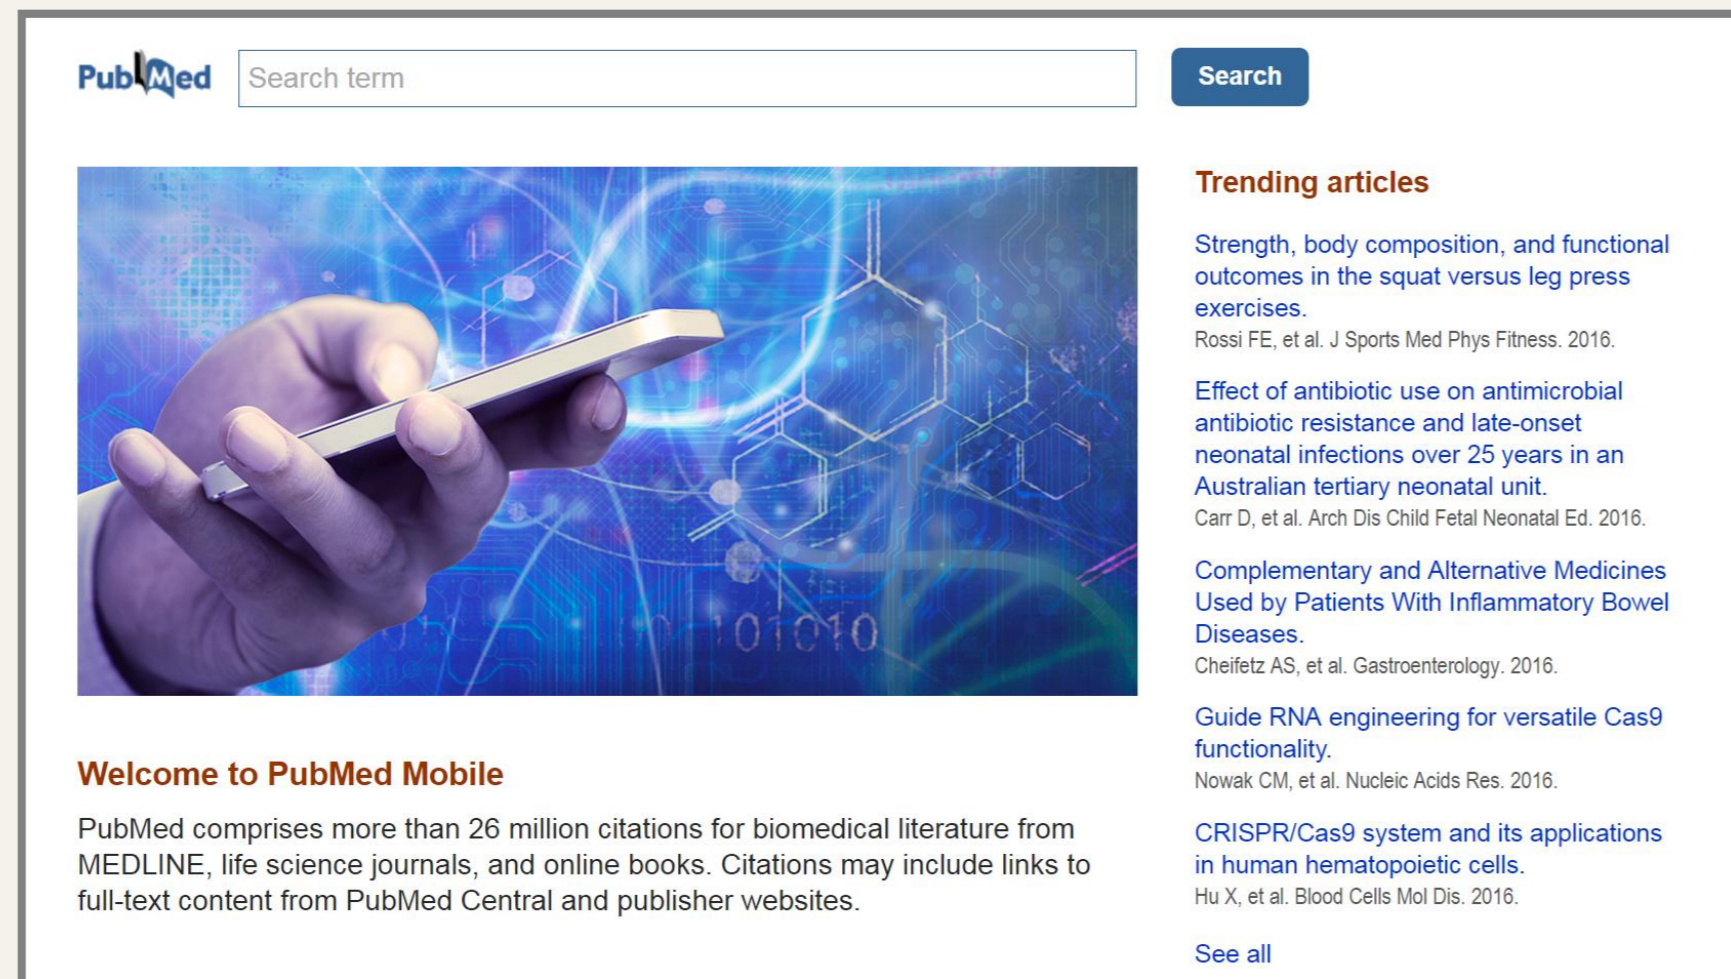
PubMed

Search term

Search

101010

Welcome to PubMed Mobile

PubMed comprises more than 26 million citations for biomedical literature from MEDLINE, life science journals, and online books. Citations may include links to full-text content from PubMed Central and publisher websites.

Trending articles

Strength, body composition, and functional outcomes in the squat versus leg press exercises.
Rossi FE, et al. J Sports Med Phys Fitness. 2016.

Effect of antibiotic use on antimicrobial antibiotic resistance and late-onset neonatal infections over 25 years in an Australian tertiary neonatal unit.
Carr D, et al. Arch Dis Child Fetal Neonatal Ed. 2016.

Complementary and Alternative Medicines Used by Patients With Inflammatory Bowel Diseases.
Cheifetz AS, et al. Gastroenterology. 2016.

Guide RNA engineering for versatile Cas9 functionality.
Nowak CM, et al. Nucleic Acids Res. 2016.

CRISPR/Cas9 system and its applications in human hematopoietic cells.
Hu X, et al. Blood Cells Mol Dis. 2016.

See all